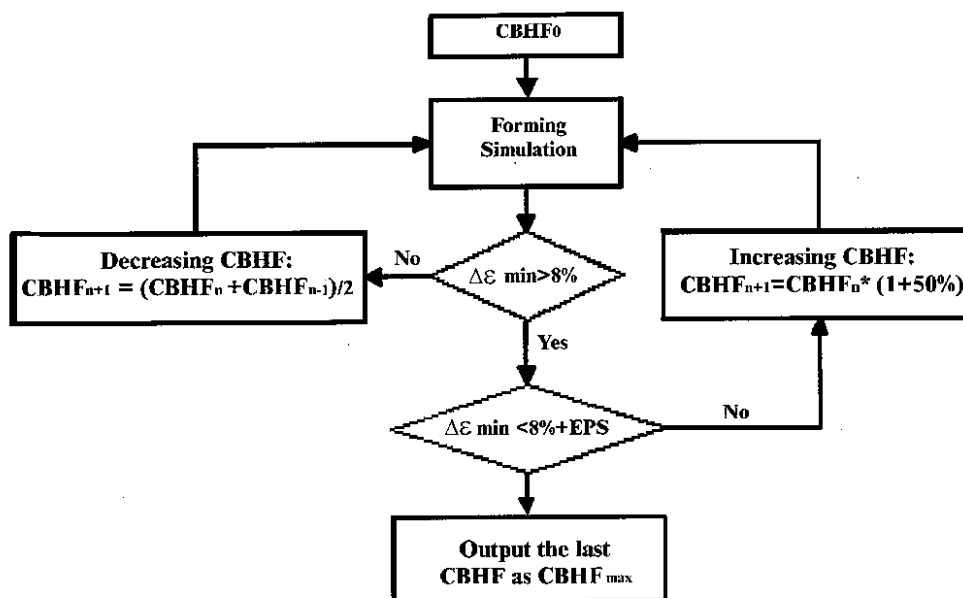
$CBHF_0$

Forming Simulation

Decreasing CBHF:
$CBHF_{n+1} = (CBHF_n + CBHF_{n-1})/2$

No

$\Delta\varepsilon$ min>8%

Increasing CBHF:
$CBHF_{n+1}=CBHF_n * (1+50\%)$

Yes

$\Delta\varepsilon$ min <8%+EPS

No

Output the last CBHF as $CBHF_{max}$